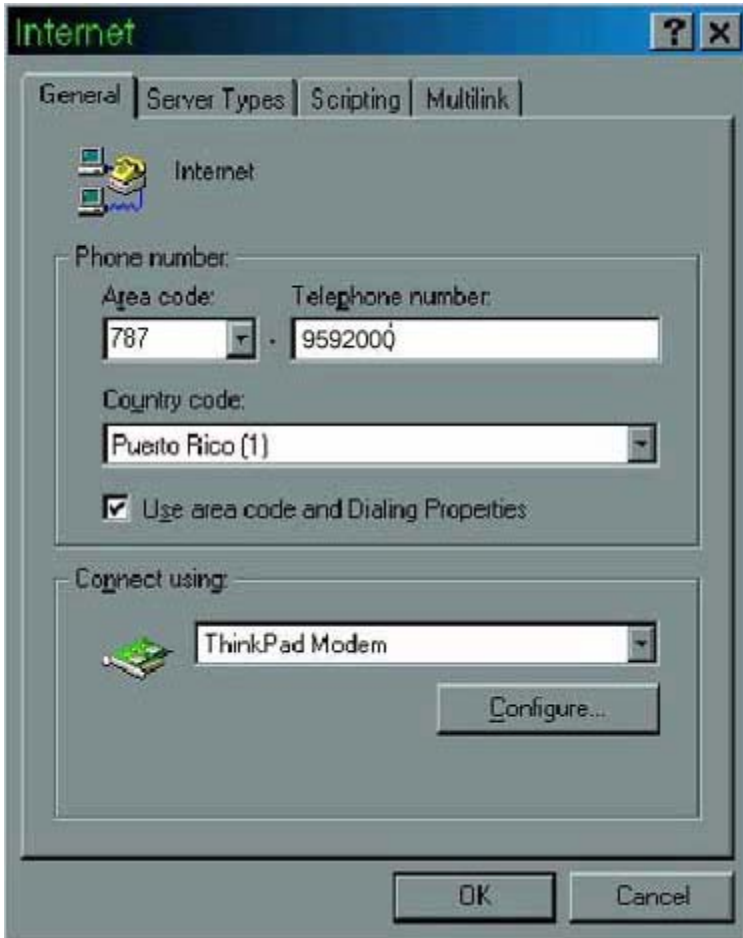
Internet

?

General | Server Types | Scripting | Multilink

Internet

Phone number:

Area code: Telephone number:

787 - 9592000

Country code:

Puerto Rico (1)

Use area code and Dialing Properties

Connect using:

ThinkPad Modem

Configure...

OK Cancel